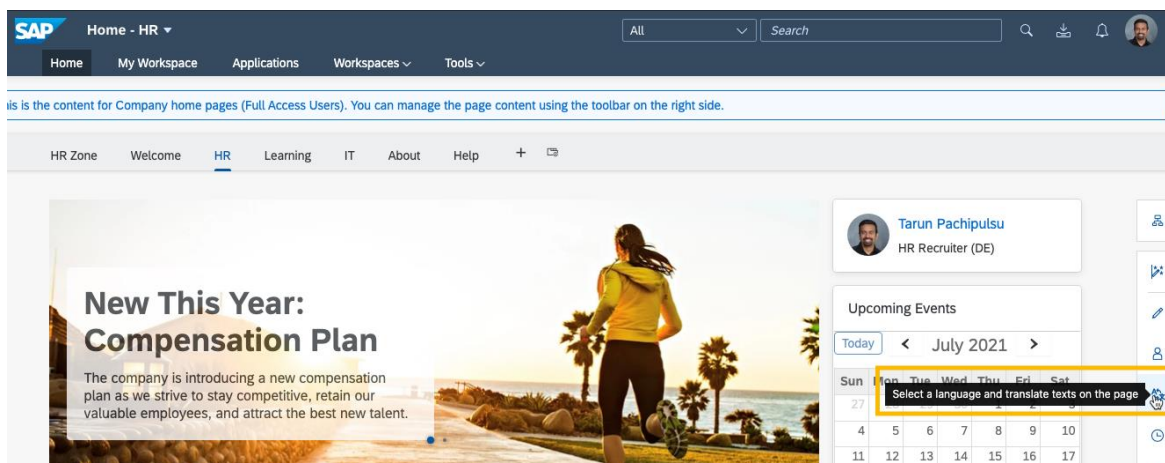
SAP Home - HR ▾

All Search

Home My Workspace Applications Workspaces ⌄ Tools ⌄

is is the content for Company home pages (Full Access Users). You can manage the page content using the toolbar on the right side.

HR Zone Welcome HR Learning IT About Help +

New This Year: Compensation Plan

The company is introducing a new compensation plan as we strive to stay competitive, retain our valuable employees, and attract the best new talent.

Tarun Pachipulsu
HR Recruiter (DE)

Upcoming Events

Today < July 2021 >

| Sun | Mon | Tue | Wed | Thu | Fri | Sat |
|---|---|---|---|---|---|---|
| 27 | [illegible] | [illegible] | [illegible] | 1 | 2 | 3 |
| 4 | 5 | 6 | 7 | 8 | 9 | 10 |
| 11 | 12 | 13 | 14 | 15 | 16 | 17 |

Select a language and translate texts on the page